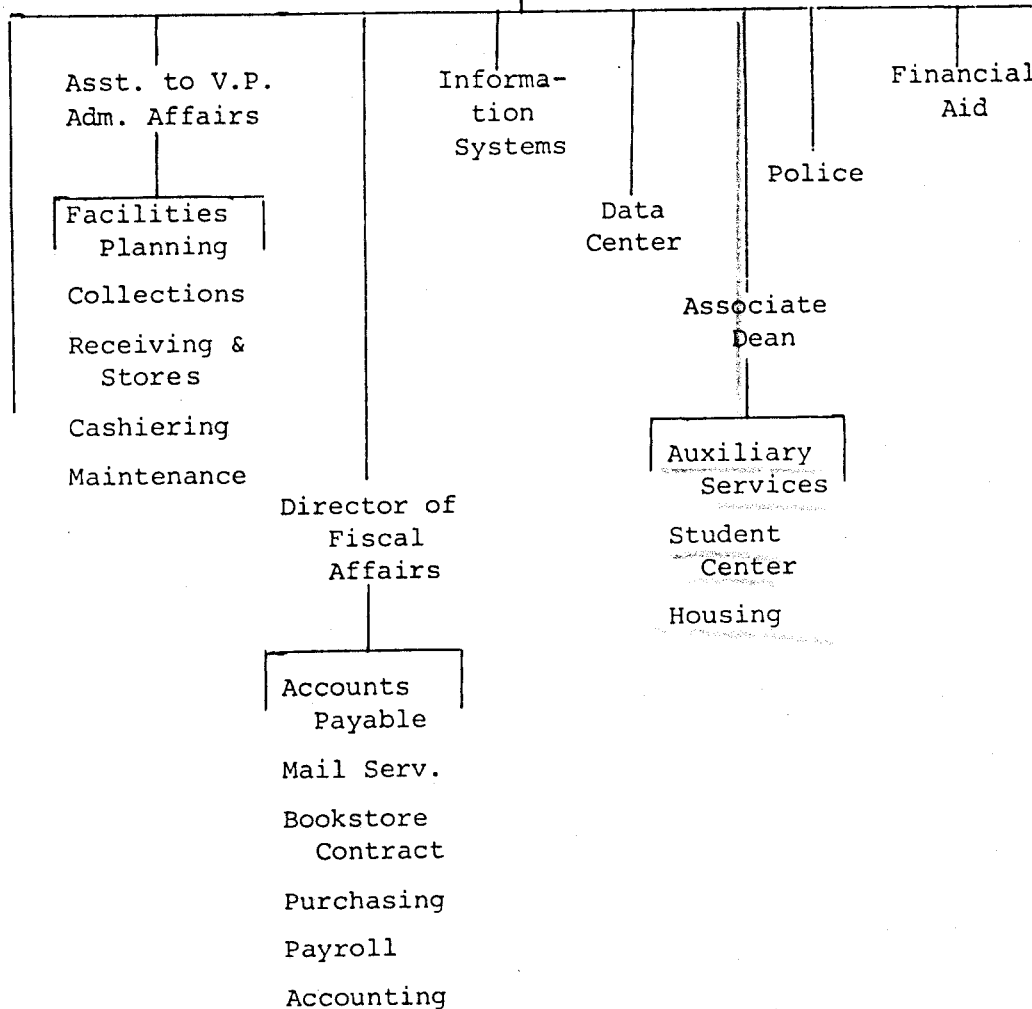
Asst. to V.P. Adm. Affairs

Facilities Planning

Collections

Receiving & Stores

Cashiering

Maintenance

Director of Fiscal Affairs

Accounts Payable

Mail Serv.

Bookstore Contract

Purchasing

Payroll

Accounting

Information Systems

Data Center

Associate Dean

Auxiliary Services

Student Center

Housing

Police

Financial Aid